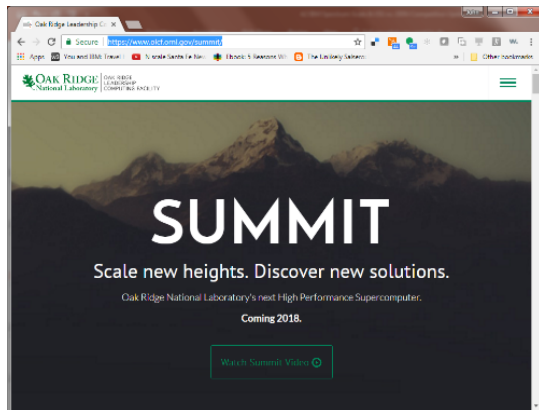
Oak Ridge Leadership C ×

Secure https://www.olcf.ornl.gov/summit/

Apps You and IBM Travel N scale Santa Fe Nav Ebook 5 Reasons Wh The Lackey Subaru Other bookmarks

OAK RIDGE National Laboratory | OAK RIDGE LEADERSHIP COMPUTING FACILITY

SUMMIT

Scale new heights. Discover new solutions.

Oak Ridge National Laboratory's next High Performance Supercomputer.

Coming 2018.

Watch Summit Video